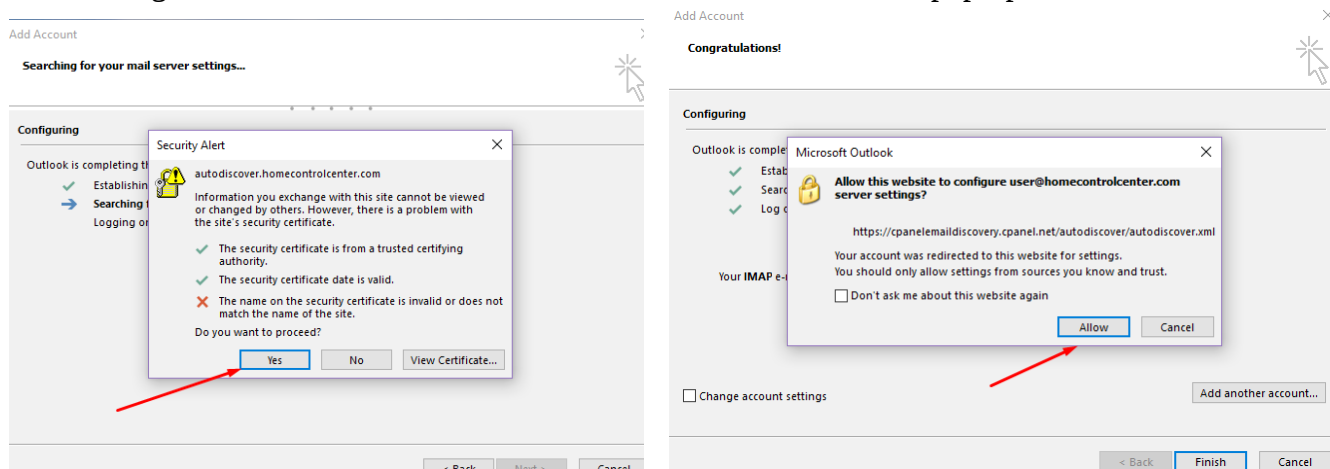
Add Account

Searching for your mail server settings...

Configuring

Outlook is completing th

Establishin

Searching

Logging o

Security Alert

autodiscover.homecontrolcenter.com

Information you exchange with this site cannot be viewed or changed by others. However, there is a problem with the site's security certificate.

The security certificate is from a trusted certifying authority.

The security certificate date is valid.

The name on the security certificate is invalid or does not match the name of the site.

Do you want to proceed?

Yes No View Certificate...

< Back Next > Cancel

Add Account

Congratulations!

Configuring

Outlook is complet

Estab

Searc

Log o

Your IMAP e-

Microsoft Outlook

Allow this website to configure user@homecontrolcenter.com server settings?

https://cpanelemaildiscovery.cpanel.net/autodiscover/autodiscover.xml

Your account was redirected to this website for settings.
You should only allow settings from sources you know and trust.

Don't ask me about this website again

Allow Cancel

Change account settings

Add another account...

< Back Finish Cancel